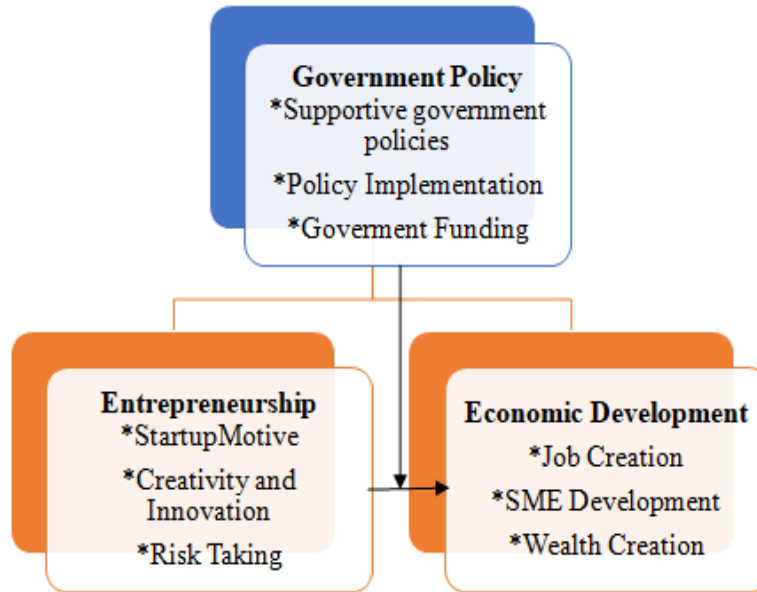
Government Policy
*Supportive government policies
*Policy Implementation
*Goverment Funding

Entrepreneurship
*StartupMotive
*Creativity and Innovation
*Risk Taking

Economic Development
*Job Creation
*SME Development
*Wealth Creation